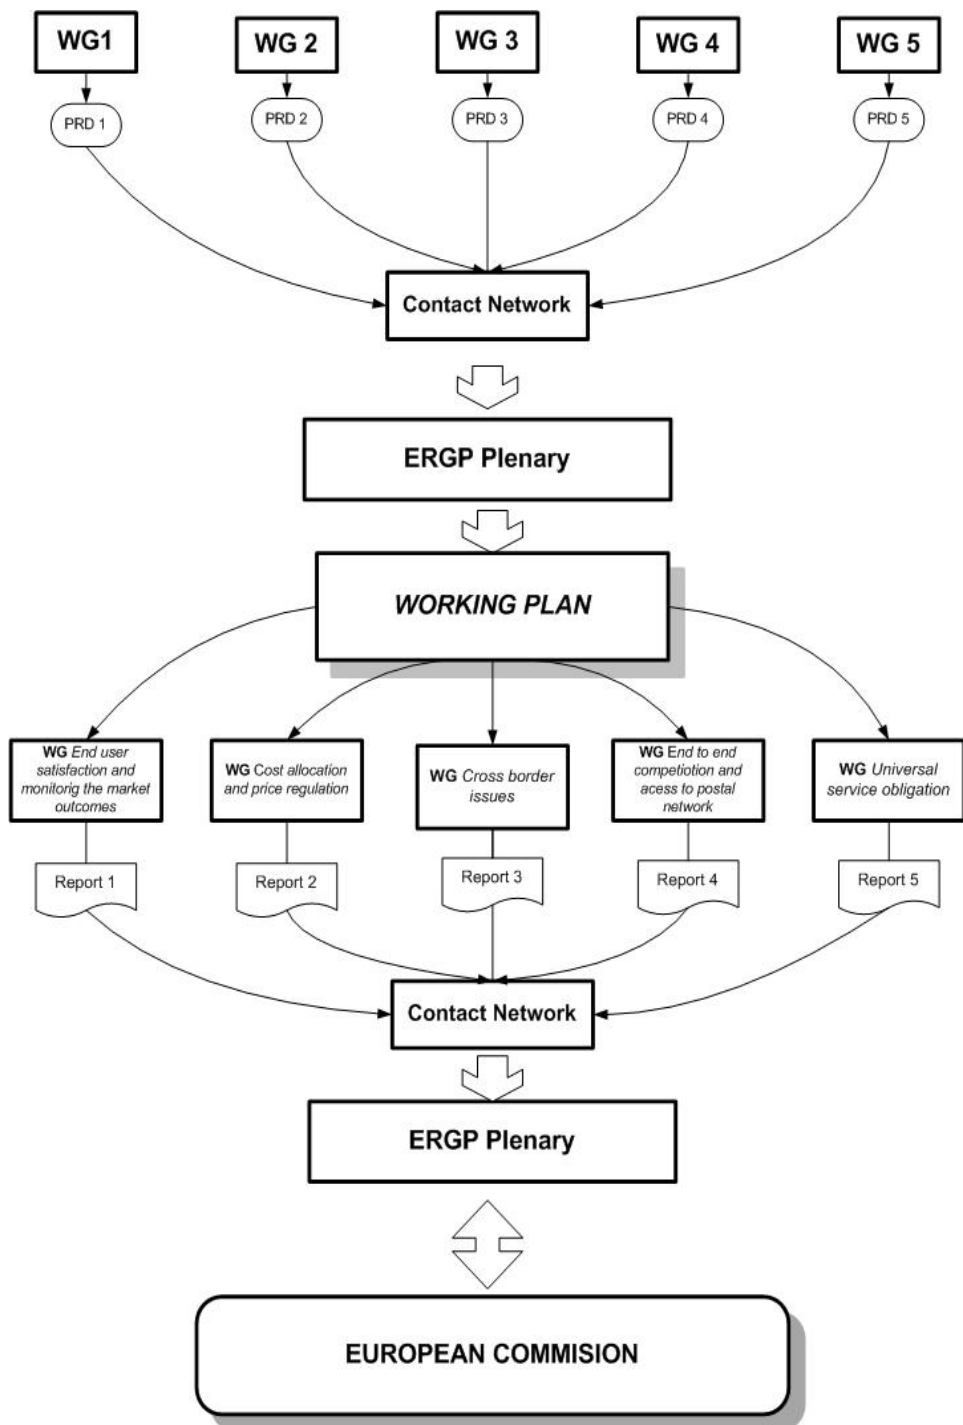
WG1

WG 2

WG 3

WG 4

WG 5

PRD 1

PRD 2

PRD 3

PRD 4

PRD 5

Contact Network

ERGP Plenary

WORKING PLAN

WG End user satisfaction and monitorig the market outcomes

WG Cost allocation and price regulation

WG Cross border issues

WG End to end competiotion and acess to postal network

WG Universal service obligation

Report 1

Report 2

Report 3

Report 4

Report 5

Contact Network

ERGP Plenary

EUROPEAN COMMISION